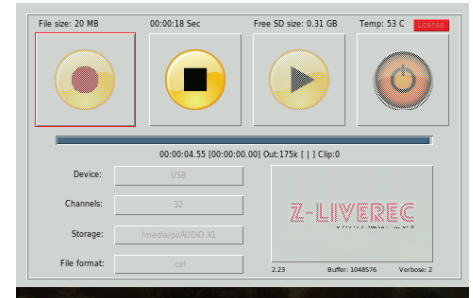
File size: 20 MB
00:00:18 Sec
Free SD size: 0.31 GB
Temp: 53 C
License

00:00:04.55 [00:00:00.00] Out:175k [ | ] Clip:0

Device: USB
Channels: 32
Storage: /media/pi/AUDIO X1
File format: .caf

Z-LIVEREC
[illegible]

2.23
Buffer: 1048576
Verbose: 2